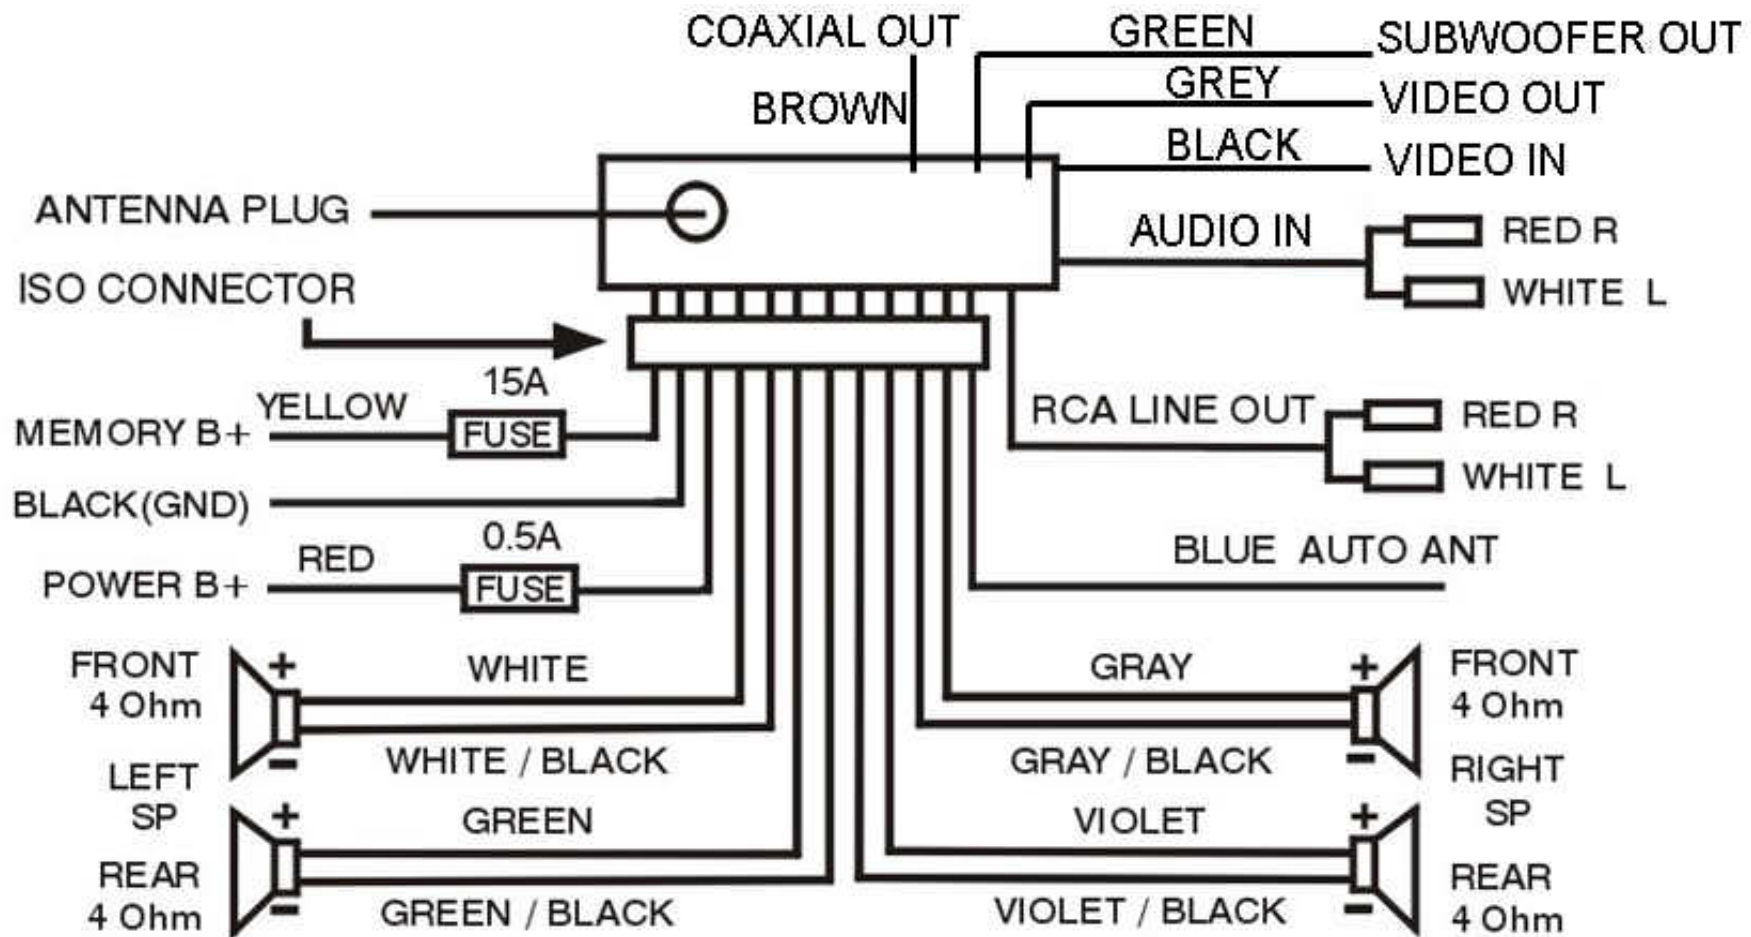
COAXIAL OUT
BROWN
GREEN
SUBWOOFER OUT
GREY
VIDEO OUT
BLACK
VIDEO IN
ANTENNA PLUG
AUDIO IN
RED R
WHITE L
ISO CONNECTOR
15A
MEMORY B+
YELLOW
FUSE
RCA LINE OUT
RED R
WHITE L
BLACK(GND)
0.5A
RED
POWER B+
FUSE
BLUE AUTO ANT
FRONT
4 Ohm
+
WHITE
GRAY
+
FRONT
4 Ohm
−
WHITE / BLACK
GRAY / BLACK
−
LEFT
SP
RIGHT
SP
+
GREEN
VIOLET
+
REAR
4 Ohm
−
GREEN / BLACK
VIOLET / BLACK
−
REAR
4 Ohm